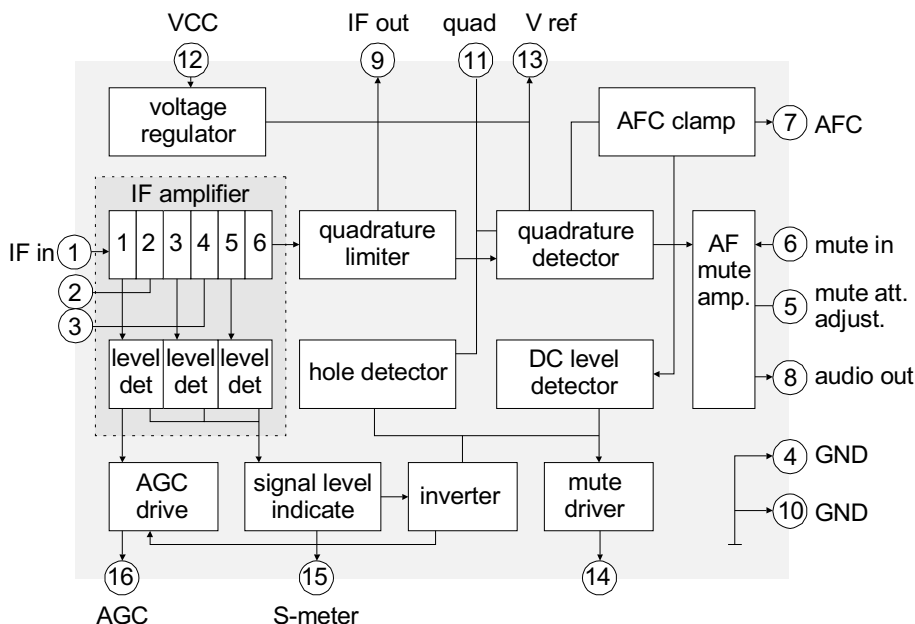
VCC
12
IF out
9
quad
11
V ref
13
voltage regulator
AFC clamp
7
AFC
IF amplifier
IF in
1
1
2
3
4
5
6
2
3
quadrature limiter
quadrature detector
AF mute amp.
6
mute in
5
mute att. adjust.
level det
level det
level det
hole detector
DC level detector
8
audio out
4
GND
10
GND
AGC drive
signal level indicate
inverter
mute driver
16
AGC
15
S-meter
14